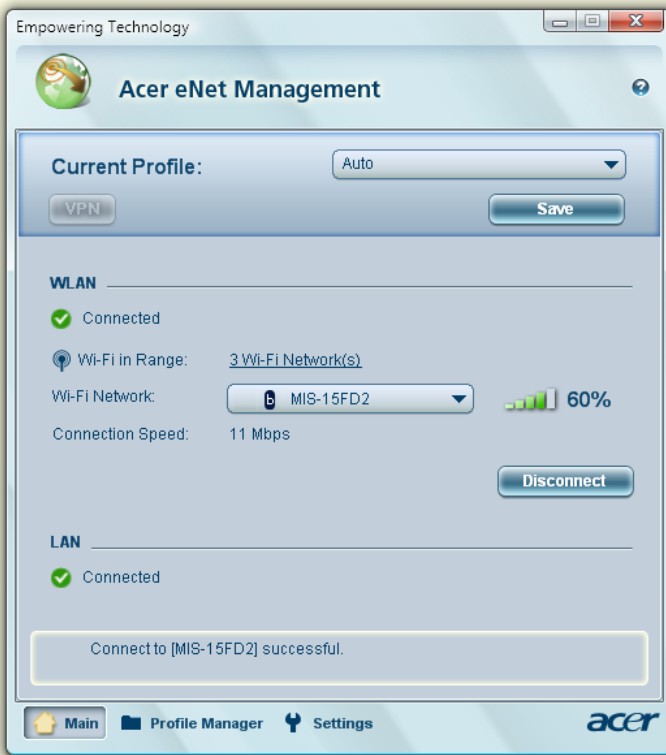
Empowering Technology

Acer eNet Management

Current Profile:
Auto

VPN
Save

WLAN

Connected

Wi-Fi in Range: 3 Wi-Fi Network(s)

Wi-Fi Network: b MIS-15FD2

60%

Connection Speed: 11 Mbps

Disconnect

LAN

Connected

Connect to [MIS-15FD2] successful.

Main
Profile Manager
Settings

acer